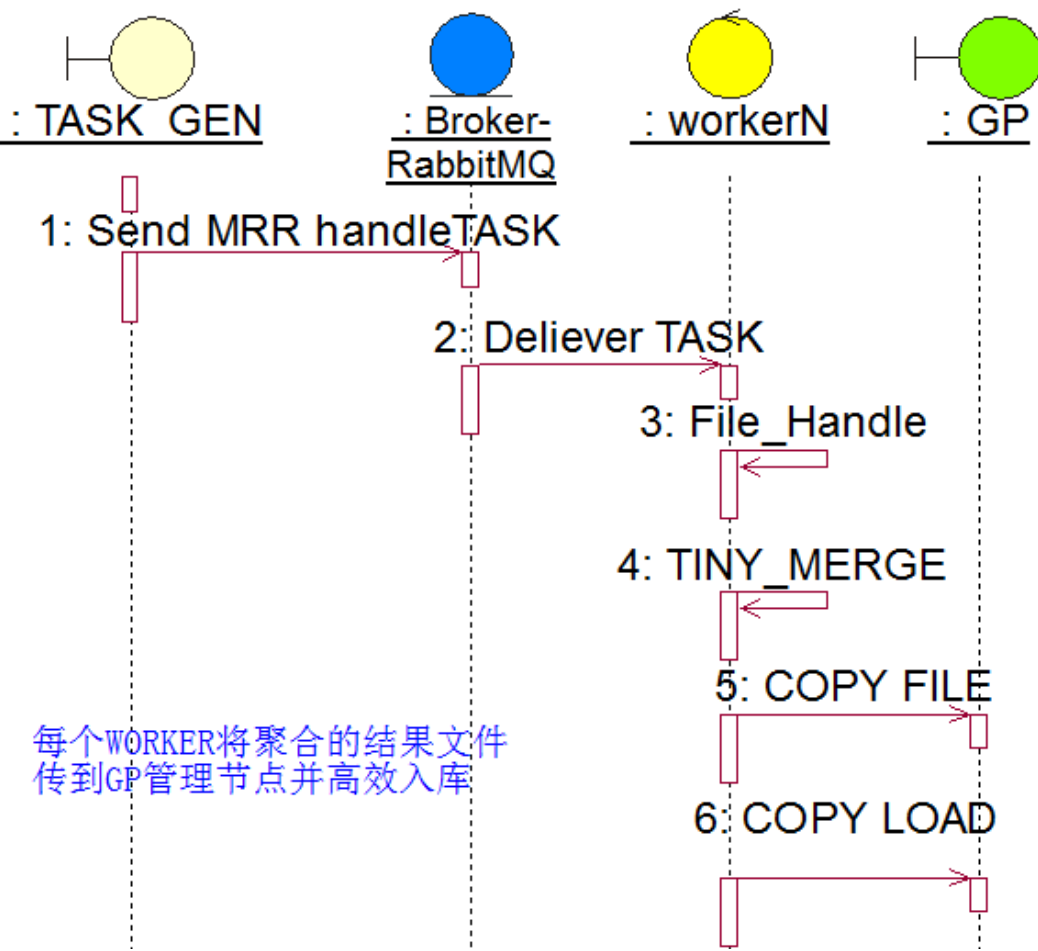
: TASK_GEN

: Broker-RabbitMQ

: workerN

: GP

1: Send MRR handleTASK

2: Deliever TASK

3: File_Handle

4: TINY_MERGE

5: COPY FILE

每个WORKER将聚合的结果文件
传到GP管理节点并高效入库

6: COPY LOAD